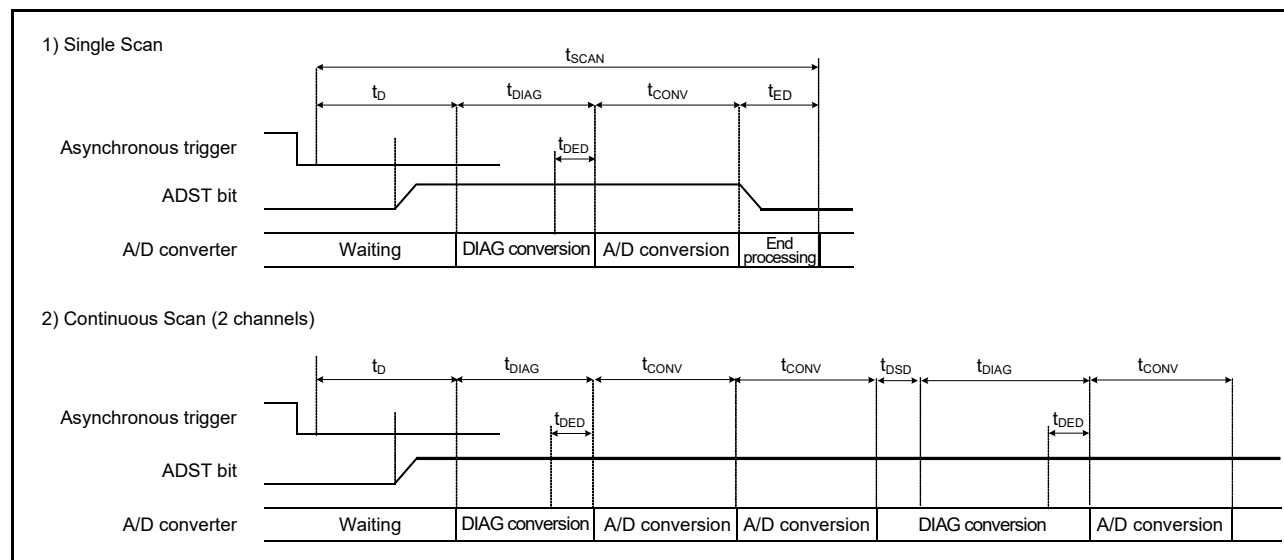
1) Single Scan

$t_{SCAN}$

$t_D$ $t_{DIAG}$ $t_{CONV}$ $t_{ED}$

$t_{DED}$

Asynchronous trigger

ADST bit

A/D converter Waiting DIAG conversion A/D conversion End processing

2) Continuous Scan (2 channels)

$t_D$ $t_{DIAG}$ $t_{CONV}$ $t_{CONV}$ $t_{DSD}$ $t_{DIAG}$ $t_{CONV}$

$t_{DED}$ $t_{DED}$

Asynchronous trigger

ADST bit

A/D converter Waiting DIAG conversion A/D conversion A/D conversion DIAG conversion A/D conversion